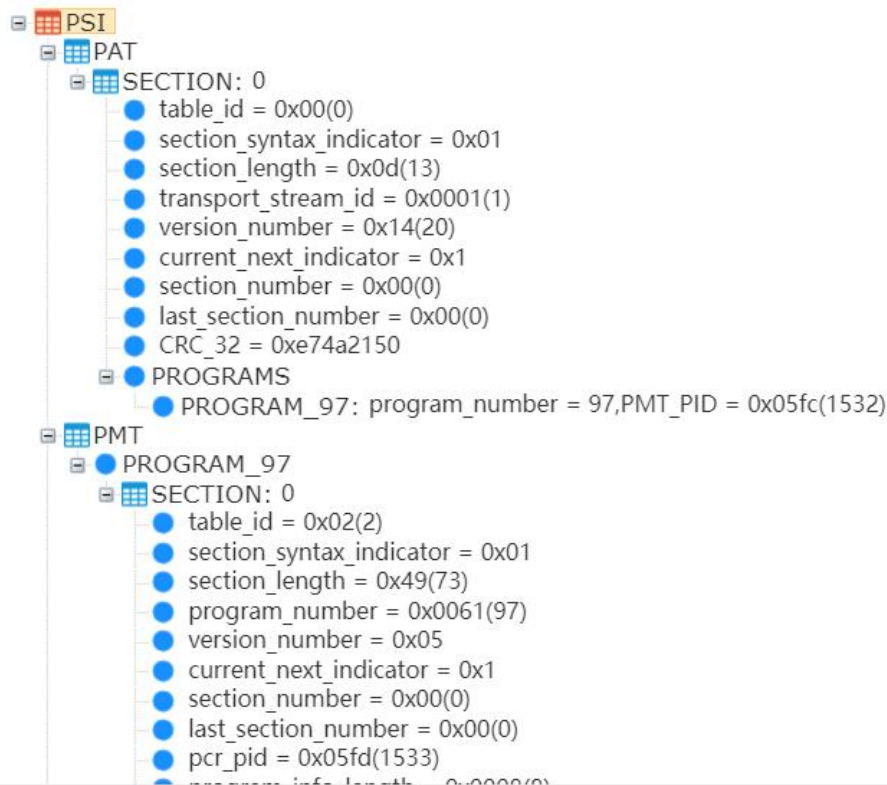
PSI
PAT
SECTION: 0
table_id = 0x00(0)
section_syntax_indicator = 0x01
section_length = 0x0d(13)
transport_stream_id = 0x0001(1)
version_number = 0x14(20)
current_next_indicator = 0x1
section_number = 0x00(0)
last_section_number = 0x00(0)
CRC_32 = 0xe74a2150
PROGRAMS
PROGRAM_97: program_number = 97,PMT_PID = 0x05fc(1532)
PMT
PROGRAM_97
SECTION: 0
table_id = 0x02(2)
section_syntax_indicator = 0x01
section_length = 0x49(73)
program_number = 0x0061(97)
version_number = 0x05
current_next_indicator = 0x1
section_number = 0x00(0)
last_section_number = 0x00(0)
pcr_pid = 0x05fd(1533)
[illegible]